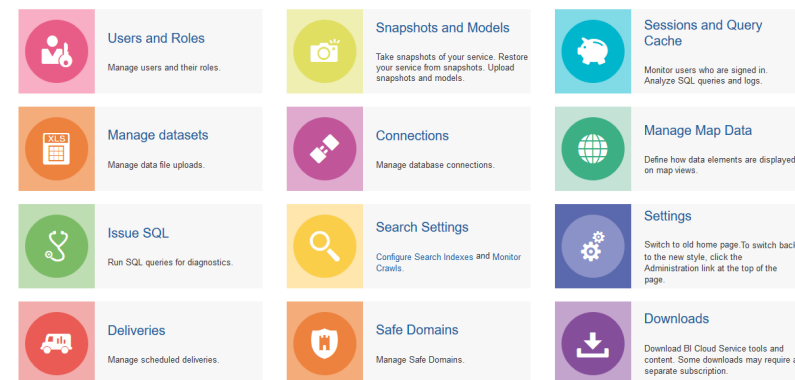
Users and Roles

Manage users and their roles.

Snapshots and Models

Take snapshots of your service. Restore your service from snapshots. Upload snapshots and models.

Sessions and Query Cache

Monitor users who are signed in. Analyze SQL queries and logs.

XLS

Manage datasets

Manage data file uploads.

Connections

Manage database connections.

Manage Map Data

Define how data elements are displayed on map views.

Issue SQL

Run SQL queries for diagnostics.

Search Settings

Configure Search Indexes and Monitor Crawls.

Settings

Switch to old home page.To switch back to the new style, click the Administration link at the top of the page.

Deliveries

Manage scheduled deliveries.

Safe Domains

Manage Safe Domains.

Downloads

Download BI Cloud Service tools and content. Some downloads may require a separate subscription.